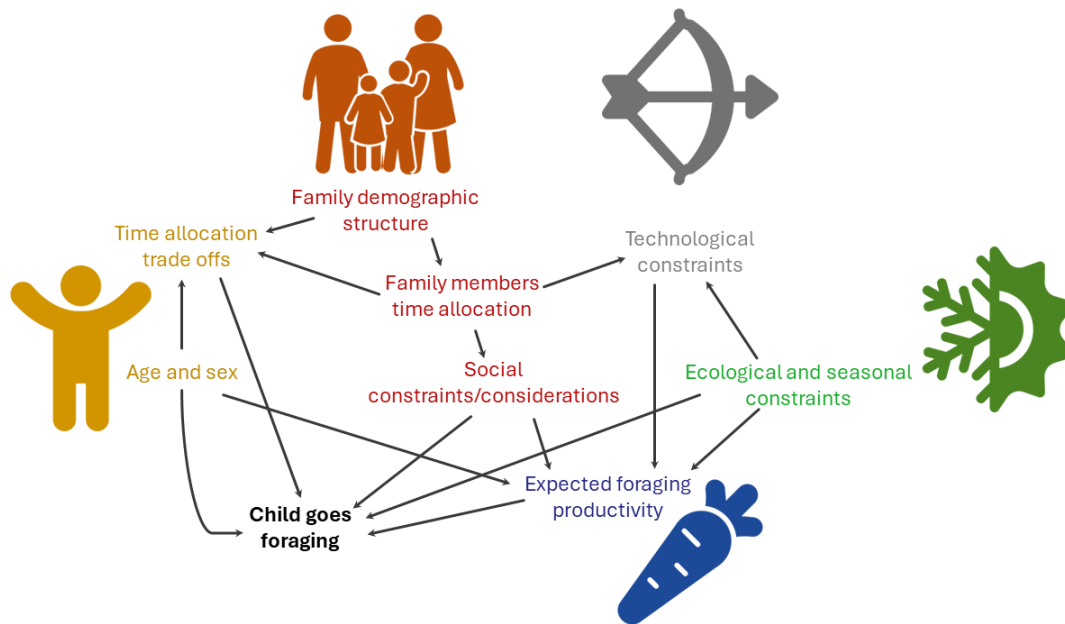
Family demographic structure

Time allocation trade offs

Technological constraints

Family members time allocation

Age and sex

Social constraints/considerations

Ecological and seasonal constraints

Expected foraging productivity

Child goes foraging